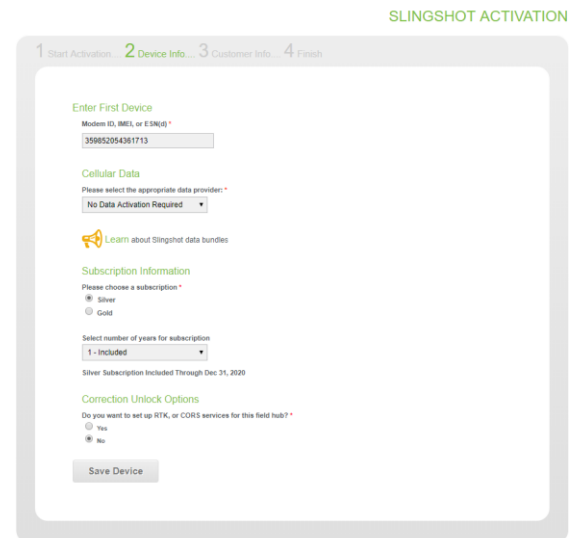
SLINGSHOT ACTIVATION

1 Start Activation... 2 Device Info... 3 Customer Info... 4 Finish

Enter First Device

Modem ID, IMEI, or ESN(d) *

359852054361713

Cellular Data

Please select the appropriate data provider: *

No Data Activation Required

Learn about Slingshot data bundles

Subscription Information

Please choose a subscription *

Silver

Gold

Select number of years for subscription

1 - Included

Silver Subscription Included Through Dec 31, 2020

Correction Unlock Options

Do you want to set up RTK, or CORS services for this field hub? *

Yes

No

Save Device